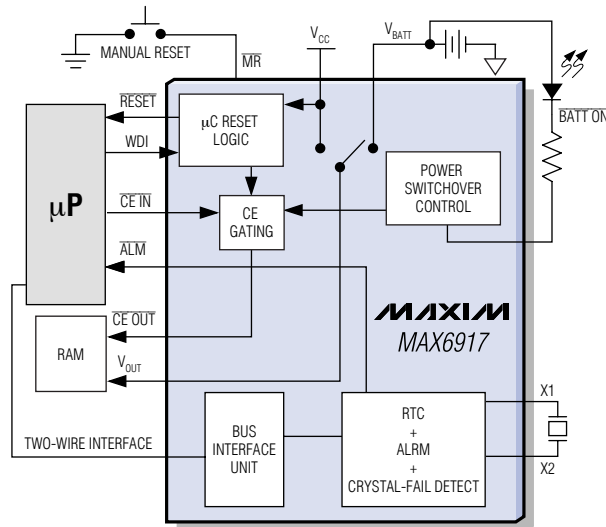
MANUAL RESET

$\overline{MR}$

$V_{CC}$

$V_{BATT}$

$\overline{BATT\ ON}$

$\overline{RESET}$

WDI

μC RESET LOGIC

μP

$\overline{CE\ IN}$

CE GATING

POWER SWITCHOVER CONTROL

$\overline{ALM}$

$\overline{CE\ OUT}$

MAXIM

MAX6917

RAM

$V_{OUT}$

X1

TWO-WIRE INTERFACE

BUS INTERFACE UNIT

RTC + ALRM + CRYSTAL-FAIL DETECT

X2